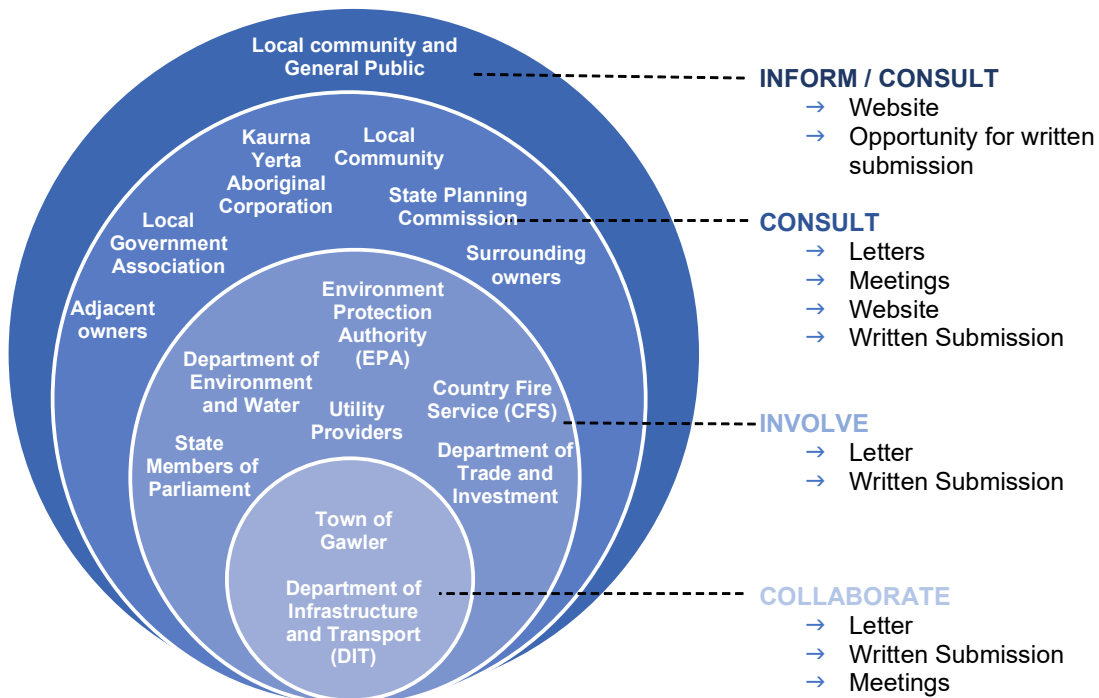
Local community and General Public

Kaurna Yerta Aboriginal Corporation

Local Community

State Planning Commission

Local Government Association

Surrounding owners

Adjacent owners

Environment Protection Authority (EPA)

Department of Environment and Water

Country Fire Service (CFS)

Utility Providers

State Members of Parliament

Department of Trade and Investment

Town of Gawler

Department of Infrastructure and Transport (DIT)

INFORM / CONSULT
→ Website
→ Opportunity for written submission

CONSULT
→ Letters
→ Meetings
→ Website
→ Written Submission

INVOLVE
→ Letter
→ Written Submission

COLLABORATE
→ Letter
→ Written Submission
→ Meetings